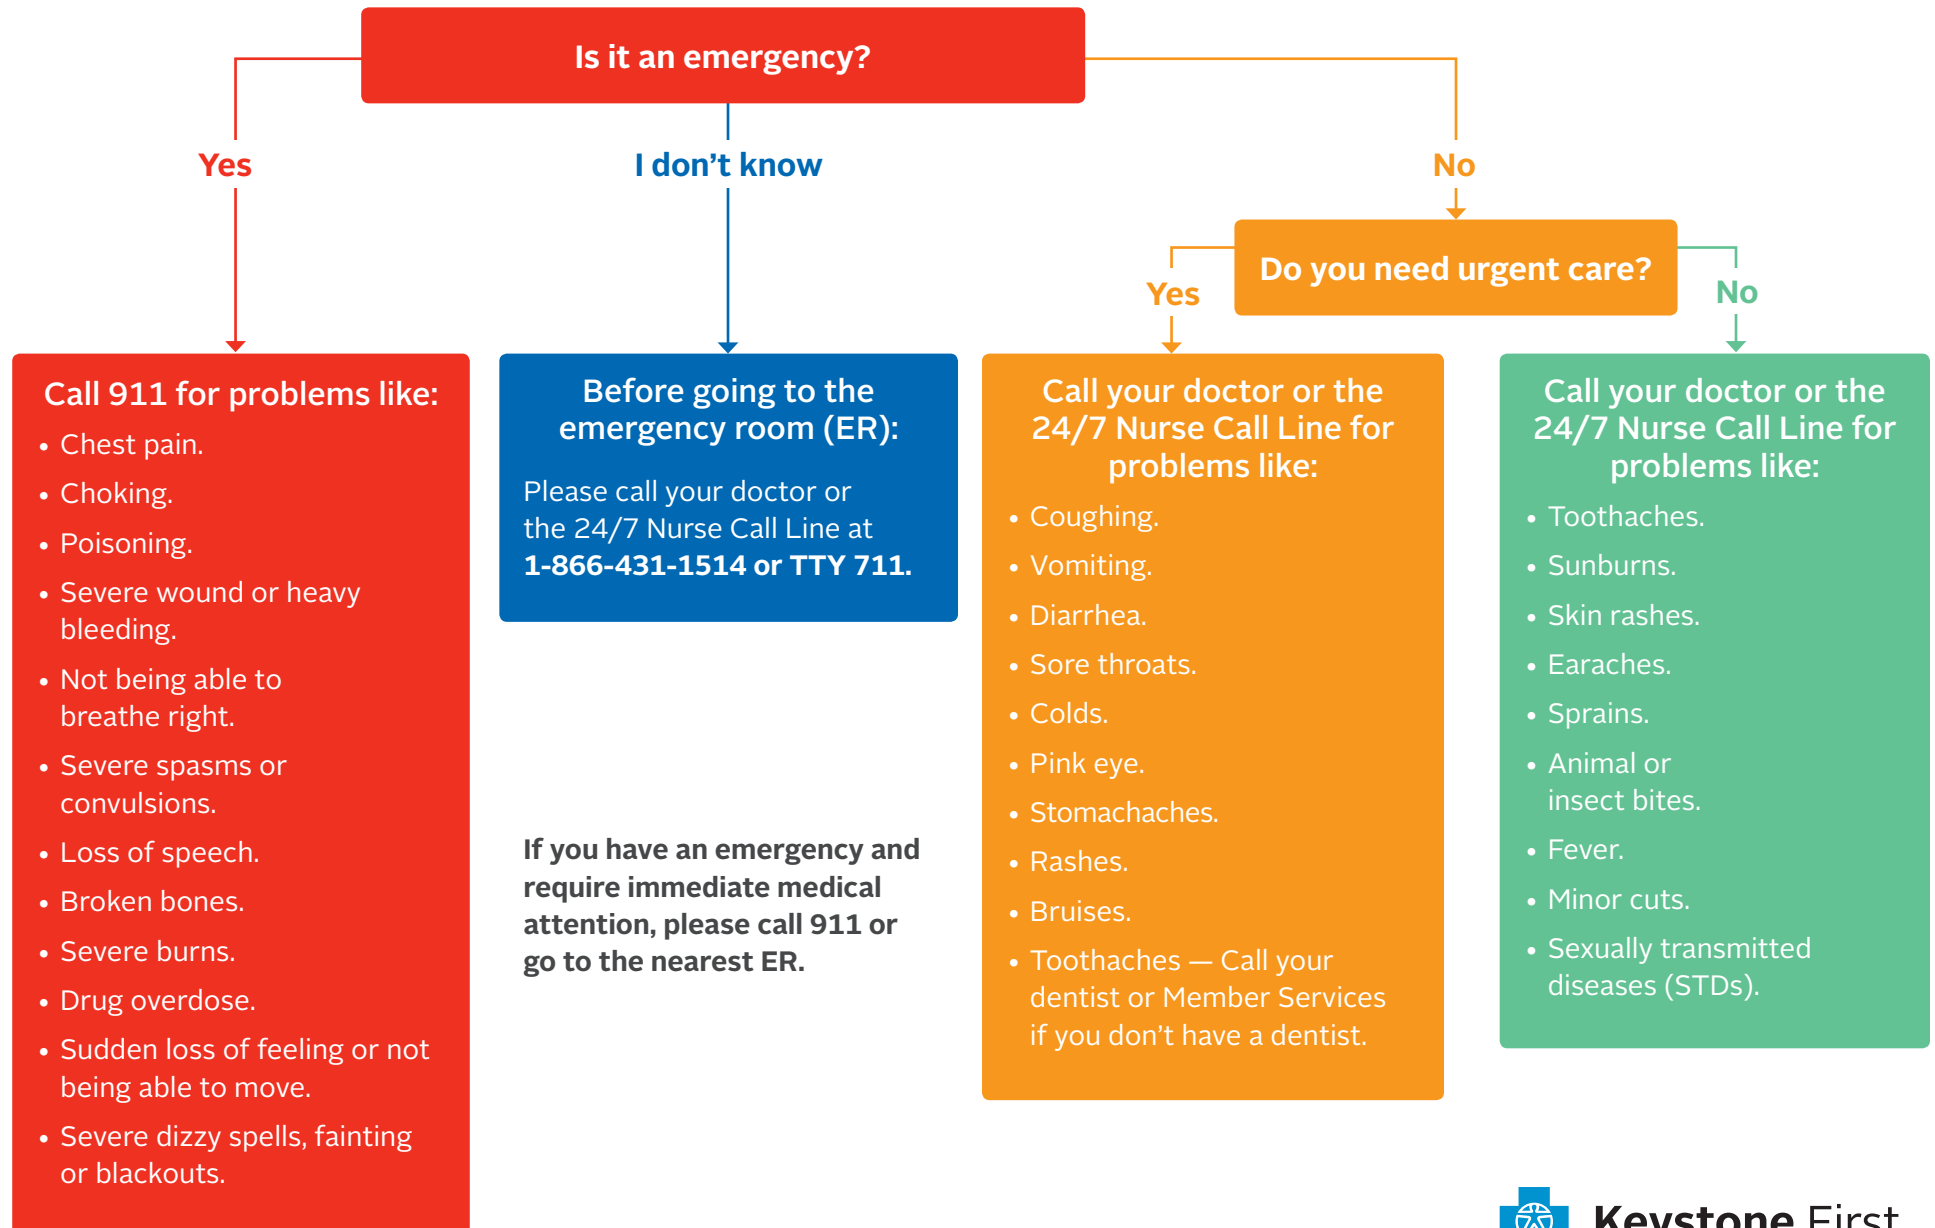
Is it an emergency?

Yes

I don't know

No

Do you need urgent care?

Yes

No

Call 911 for problems like:

- Chest pain.
- Choking.
- Poisoning.
- Severe wound or heavy bleeding.
- Not being able to breathe right.
- Severe spasms or convulsions.
- Loss of speech.
- Broken bones.
- Severe burns.
- Drug overdose.
- Sudden loss of feeling or not being able to move.
- Severe dizzy spells, fainting or blackouts.

Before going to the emergency room (ER):

Please call your doctor or the 24/7 Nurse Call Line at **1-866-431-1514 or TTY 711.**

**If you have an emergency and require immediate medical attention, please call 911 or go to the nearest ER.**

Call your doctor or the 24/7 Nurse Call Line for problems like:

- Coughing.
- Vomiting.
- Diarrhea.
- Sore throats.
- Colds.
- Pink eye.
- Stomachaches.
- Rashes.
- Bruises.
- Toothaches — Call your dentist or Member Services if you don't have a dentist.

Call your doctor or the 24/7 Nurse Call Line for problems like:

- Toothaches.
- Sunburns.
- Skin rashes.
- Earaches.
- Sprains.
- Animal or insect bites.
- Fever.
- Minor cuts.
- Sexually transmitted diseases (STDs).

Keystone First